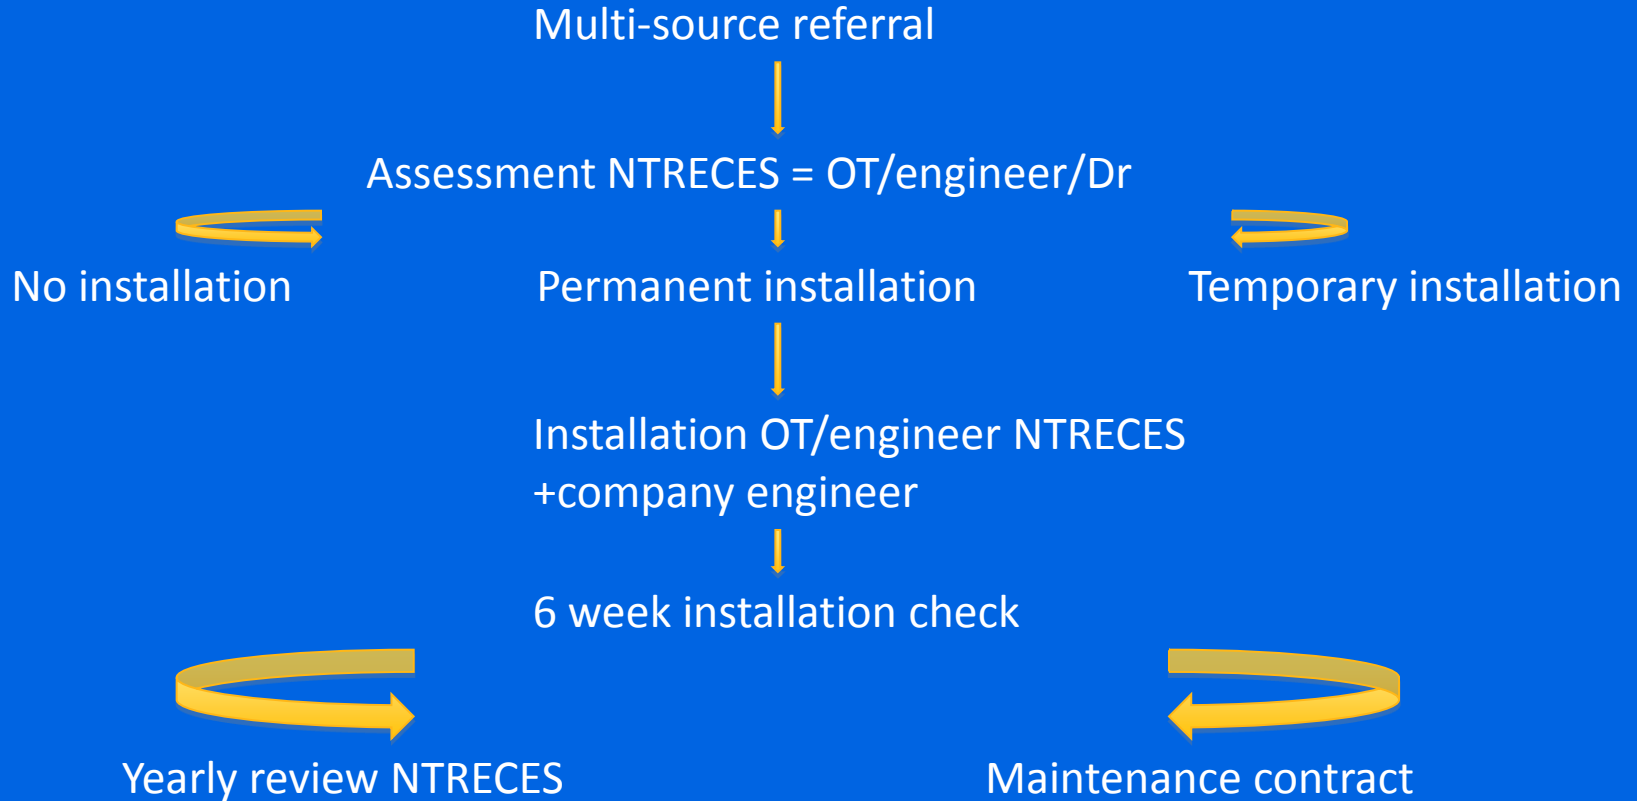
Multi-source referral

Assessment NTRECES = OT/engineer/Dr

No installation

Permanent installation

Temporary installation

Installation OT/engineer NTRECES +company engineer

6 week installation check

Yearly review NTRECES

Maintenance contract